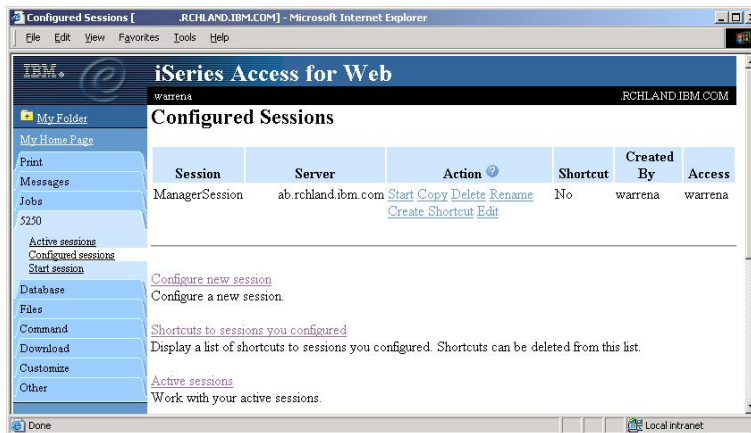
Configured Sessions [ .RCHLAND.IBM.COM] - Microsoft Internet Explorer

File Edit View Favorites Tools Help

IBM.

iSeries Access for Web

warrena

.RCHLAND.IBM.COM

My Folder

My Home Page

Print

Messages

Jobs

5250

Active sessions

Configured sessions

Start session

Database

Files

Command

Download

Customize

Other

Configured Sessions

| Session | Server | Action | Shortcut | Created By | Access |
|---|---|---|---|---|---|
| ManagerSession | ab.rchland.ibm.com | Start Copy Delete Rename Create Shortcut Edit | No | warrena | warrena |

Configure new session

Configure a new session.

Shortcuts to sessions you configured

Display a list of shortcuts to sessions you configured. Shortcuts can be deleted from this list.

Active sessions

Work with your active sessions.

Done

Local intranet